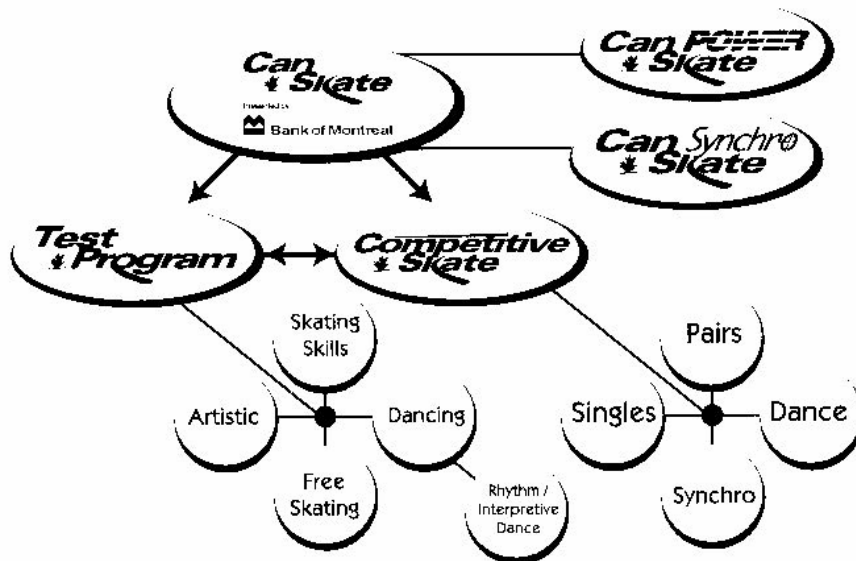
Can Skate
Presented by
Bank of Montreal

Can POWER Skate

Can Synchro Skate

Test Program

Competitive Skate

Skating Skills

Artistic

Dancing

Free Skating

Rhythm / Interpretive Dance

Pairs

Singles

Dance

Synchro